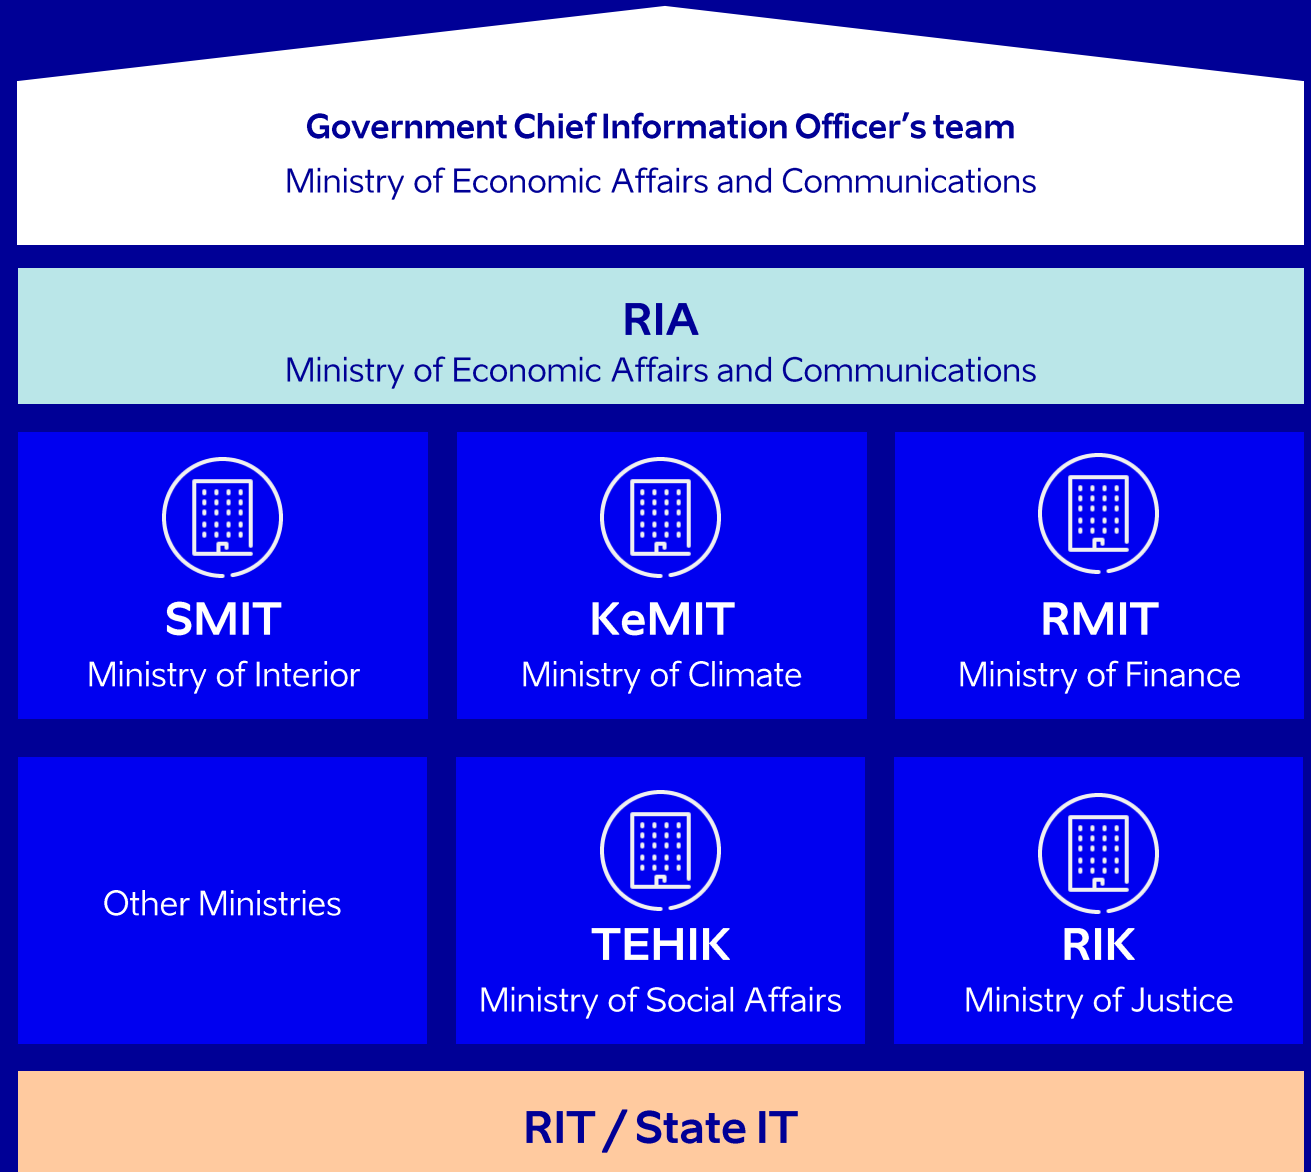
Government Chief Information Officer's team
Ministry of Economic Affairs and Communications

RIA
Ministry of Economic Affairs and Communications

SMIT
Ministry of Interior

KeMIT
Ministry of Climate

RMIT
Ministry of Finance

Other Ministries

TEHIK
Ministry of Social Affairs

RIK
Ministry of Justice

RIT / State IT